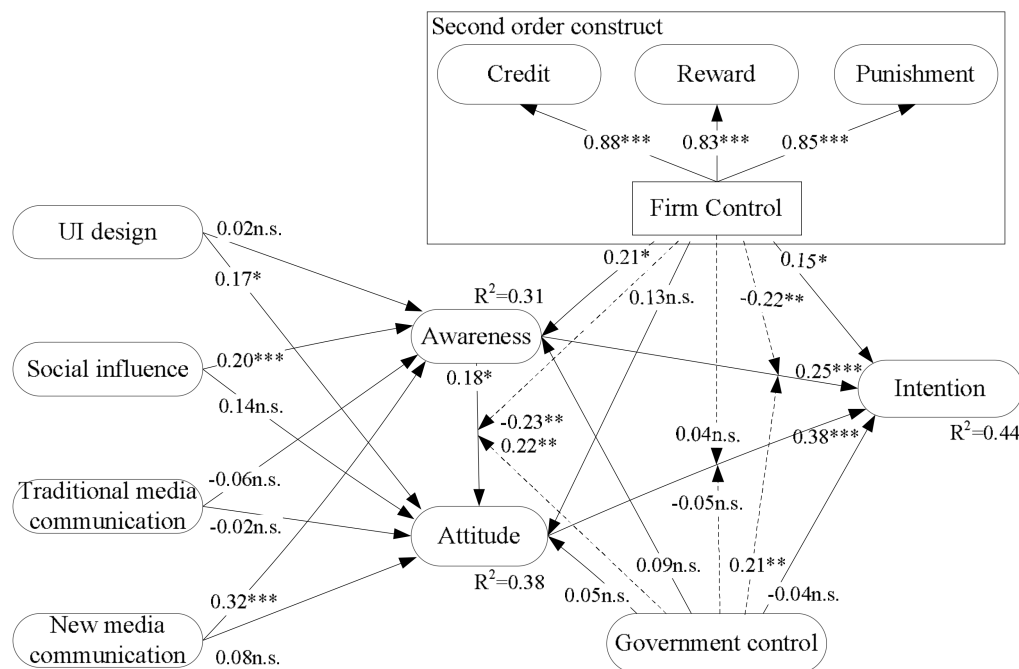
Second order construct

Credit

Reward

Punishment

0.88***

0.83***

0.85***

Firm Control

UI design

0.02n.s.

0.17*

0.21*

0.13n.s.

-0.22**

0.15*

$R^2$=0.31

Awareness

Social influence

0.20***

0.14n.s.

0.18*

0.25***

Intention

$R^2$=0.44

-0.23**

0.22**

0.04n.s.

0.38***

Traditional media communication

-0.06n.s.

-0.02n.s.

Attitude

-0.05n.s.

$R^2$=0.38

0.09n.s.

0.21**

New media communication

0.32***

0.08n.s.

0.05n.s.

-0.04n.s.

Government control